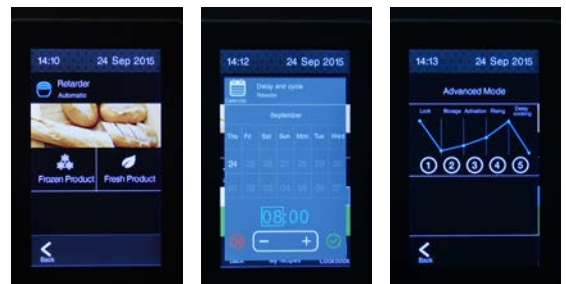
14:10 24 Sep 2015

Retarder
Automatic

Frozen Product

Fresh Product

Back

14:12 24 Sep 2015

Calendar

Delay and cycle
Retarder

September

| Thu | Fri | Sat | Sun | Mon | Tue | Wed |
|---|---|---|---|---|---|---|
| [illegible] | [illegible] | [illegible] | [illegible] | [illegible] | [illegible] | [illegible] |
| 24 | 25 | 26 | 27 | 28 | 29 | 30 |
| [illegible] | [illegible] | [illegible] | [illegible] | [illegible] | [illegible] | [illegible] |

08:00

Back

My recipes

Cookbook

14:13 24 Sep 2015

Advanced Mode

Lock

Storage

Activation

Rising

Delay cooking

1 2 3 4 5

Back